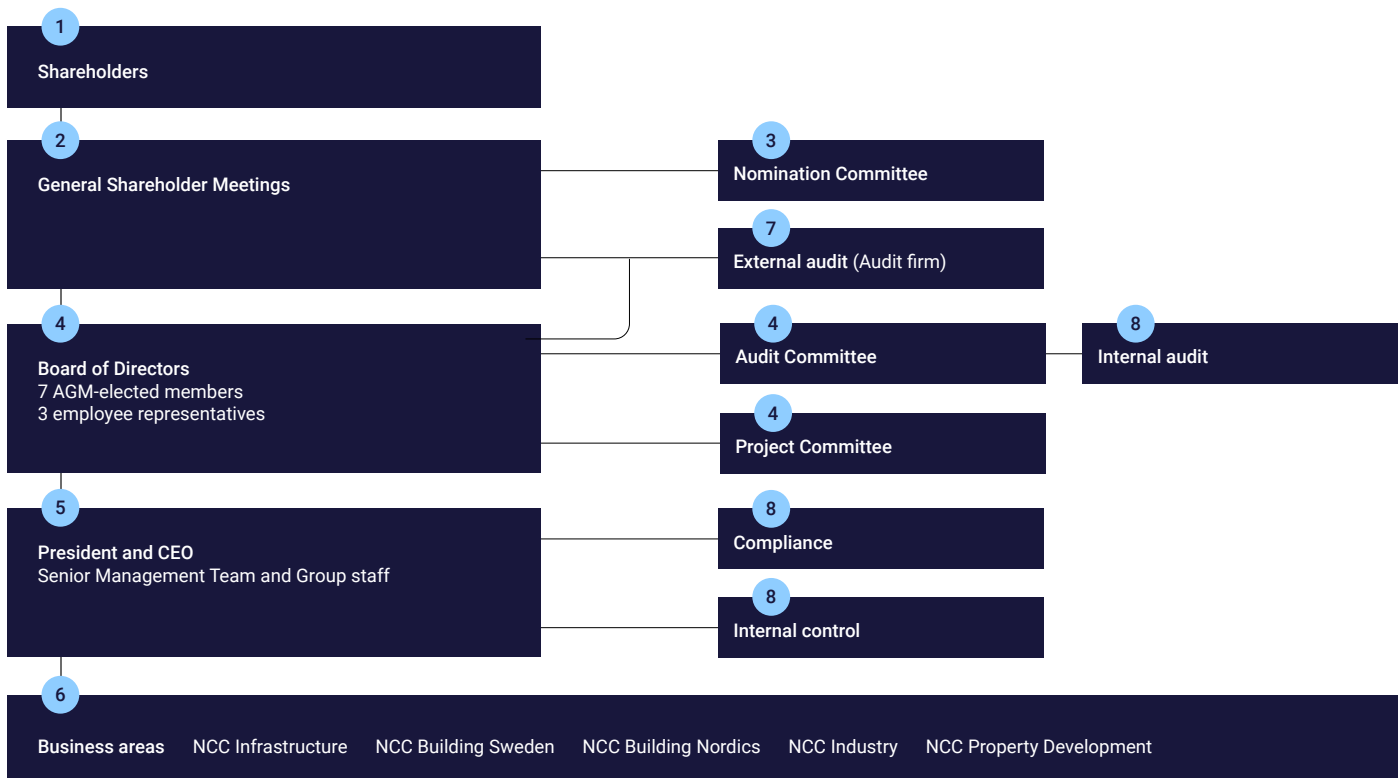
1
Shareholders

2
General Shareholder Meetings

3
Nomination Committee

7
External audit (Audit firm)

4
Board of Directors
7 AGM-elected members
3 employee representatives

4
Audit Committee

8
Internal audit

4
Project Committee

5
President and CEO
Senior Management Team and Group staff

8
Compliance

8
Internal control

6
Business areas NCC Infrastructure NCC Building Sweden NCC Building Nordics NCC Industry NCC Property Development